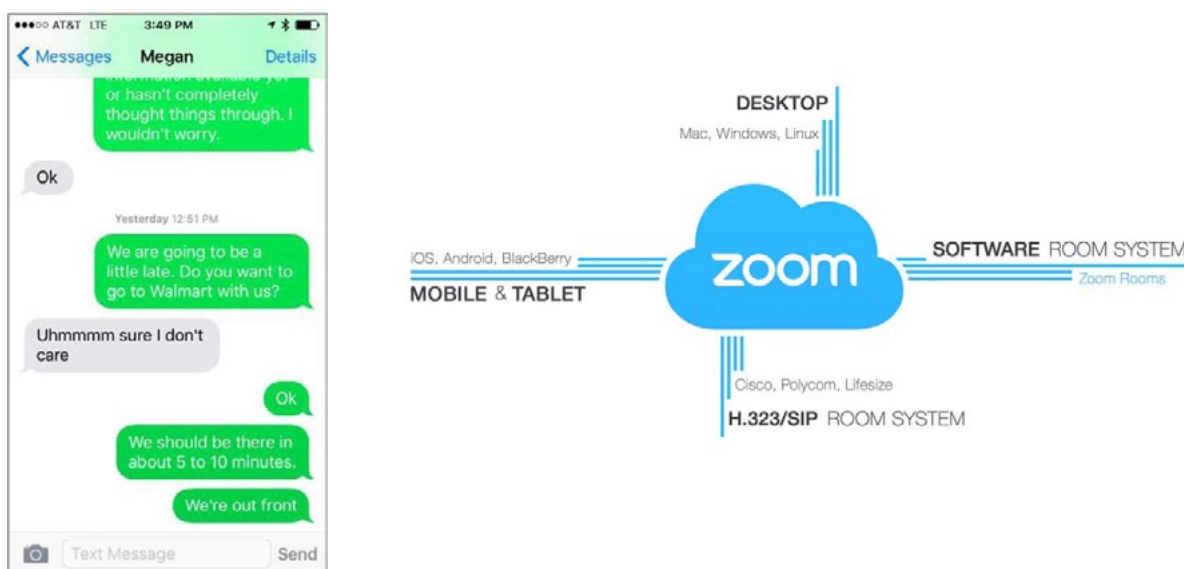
●●●○○ AT&T LTE 3:49 PM

< Messages Megan Details

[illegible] or hasn't completely thought things through. I wouldn't worry.

Ok

Yesterday 12:51 PM

We are going to be a little late. Do you want to go to Walmart with us?

Uhmmmm sure I don't care

Ok

We should be there in about 5 to 10 minutes.

We're out front

Text Message Send

DESKTOP
Mac, Windows, Linux

iOS, Android, BlackBerry
MOBILE & TABLET

zoom

SOFTWARE ROOM SYSTEM
Zoom Rooms

Cisco, Polycom, Lifesize
H.323/SIP ROOM SYSTEM